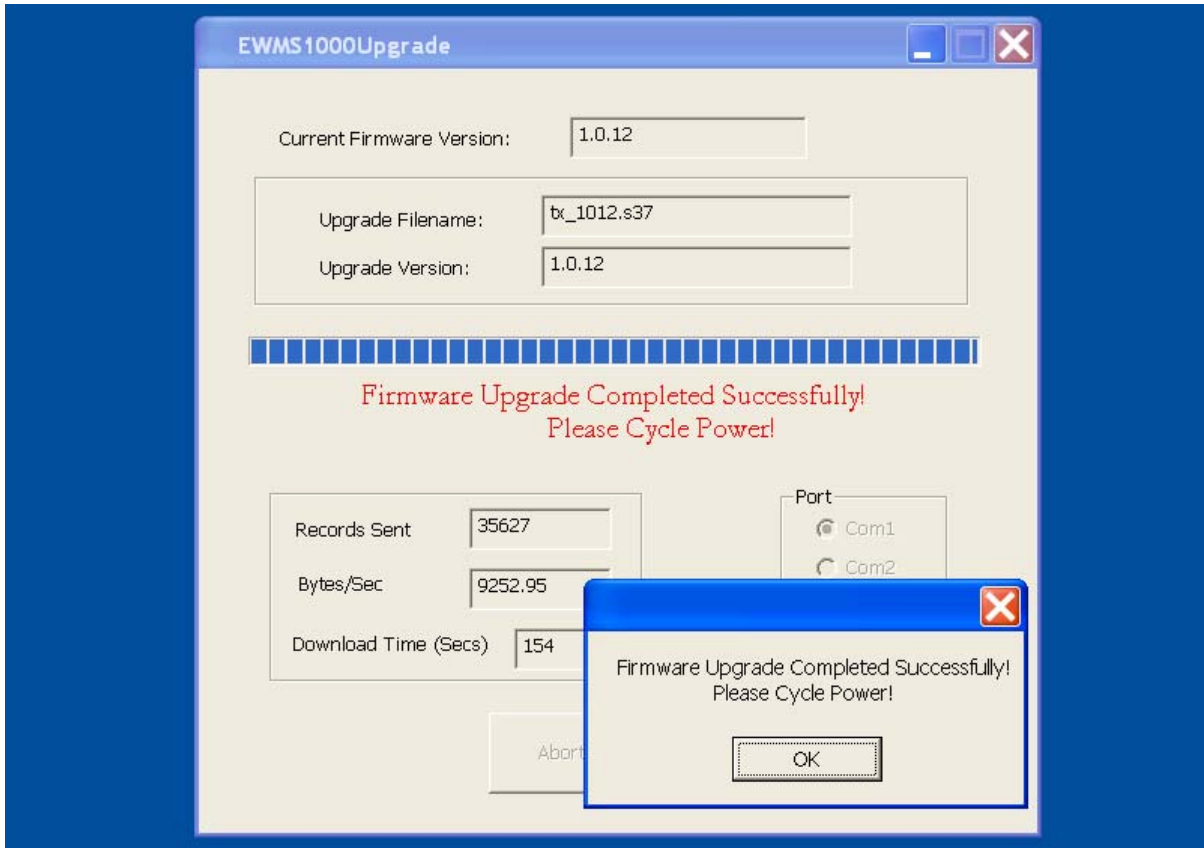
EWMS1000Upgrade

Current Firmware Version: 1.0.12

Upgrade Filename: tx_1012.s37

Upgrade Version: 1.0.12

Firmware Upgrade Completed Successfully!
Please Cycle Power!

Records Sent 35627

Bytes/Sec 9252.95

Download Time (Secs) 154

Port
Com1
Com2

Abort

Firmware Upgrade Completed Successfully!
Please Cycle Power!

OK